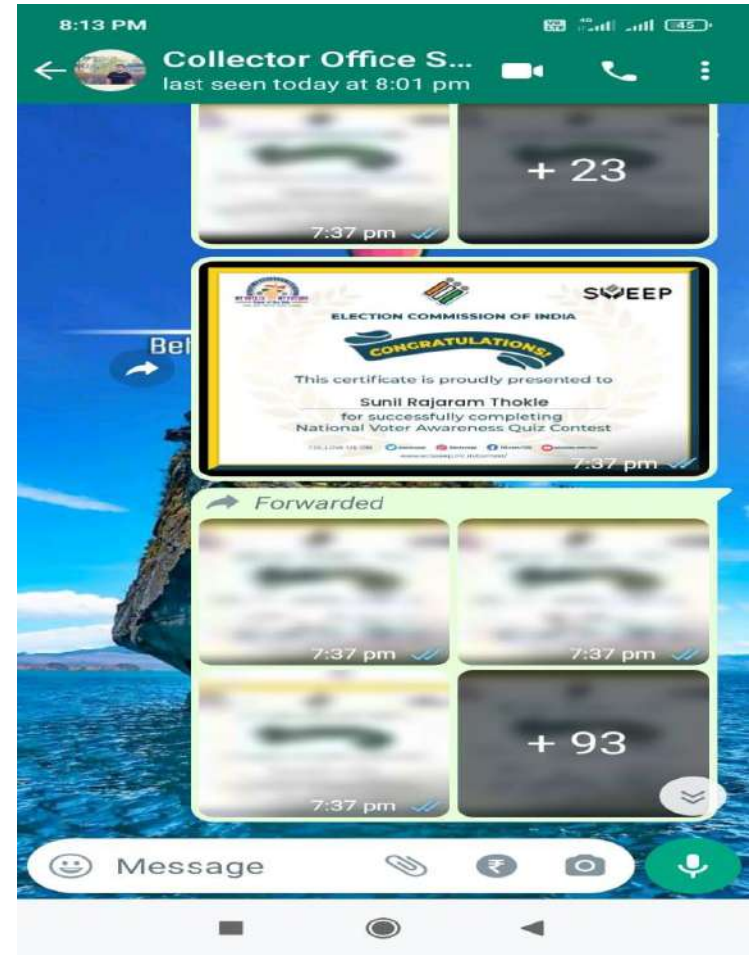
8:13 PM

45

Collector Office S...
last seen today at 8:01 pm

7:37 pm

+ 23

SVEEP

ELECTION COMMISSION OF INDIA

CONGRATULATIONS!

This certificate is proudly presented to

Sunil Rajaram Thokle

for successfully completing National Voter Awareness Quiz Contest

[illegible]

7:37 pm

Beh

Forwarded

7:37 pm

7:37 pm

7:37 pm

+ 93

Message